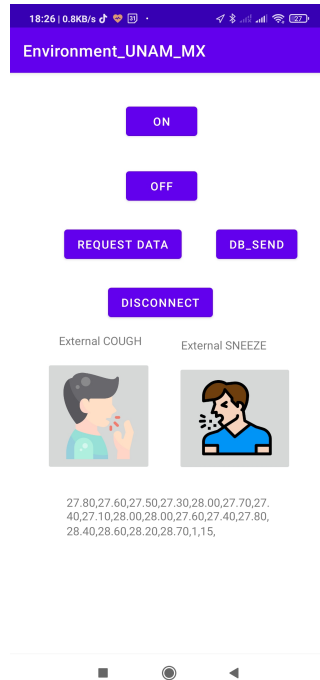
18:26 | 0.8KB/s 31 27

Environment_UNAM_MX

ON

OFF

REQUEST DATA

DB_SEND

DISCONNECT

External COUGH

External SNEEZE

27.80,27.60,27.50,27.30,28.00,27.70,27.40,27.10,28.00,28.00,27.60,27.40,27.80,28.40,28.60,28.20,28.70,1,15,